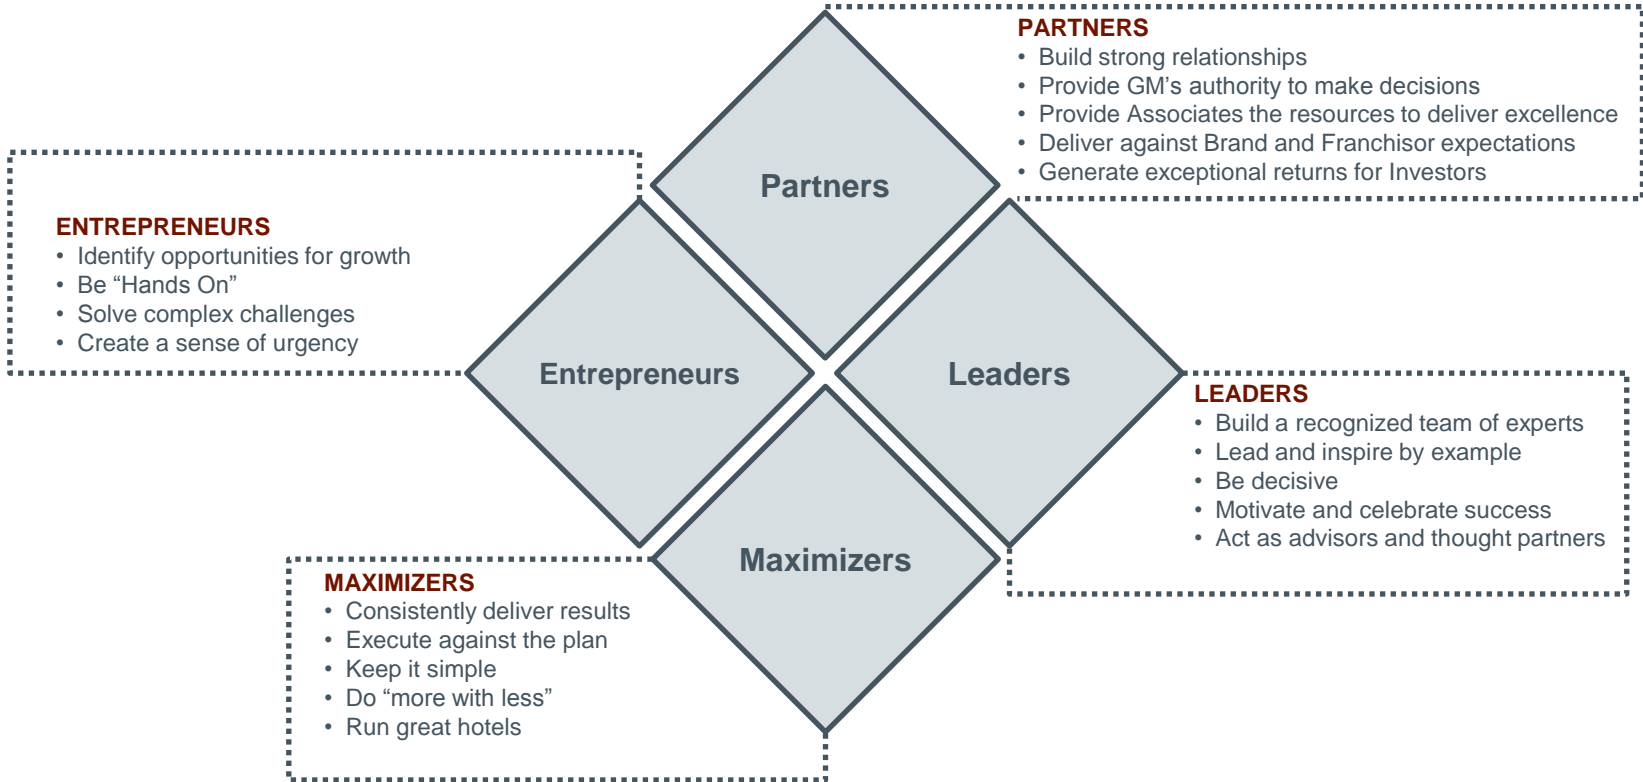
PARTNERS
• Build strong relationships
• Provide GM's authority to make decisions
• Provide Associates the resources to deliver excellence
• Deliver against Brand and Franchisor expectations
• Generate exceptional returns for Investors

Partners

ENTREPRENEURS
• Identify opportunities for growth
• Be "Hands On"
• Solve complex challenges
• Create a sense of urgency

Entrepreneurs

Leaders

LEADERS
• Build a recognized team of experts
• Lead and inspire by example
• Be decisive
• Motivate and celebrate success
• Act as advisors and thought partners

Maximizers

MAXIMIZERS
• Consistently deliver results
• Execute against the plan
• Keep it simple
• Do "more with less"
• Run great hotels